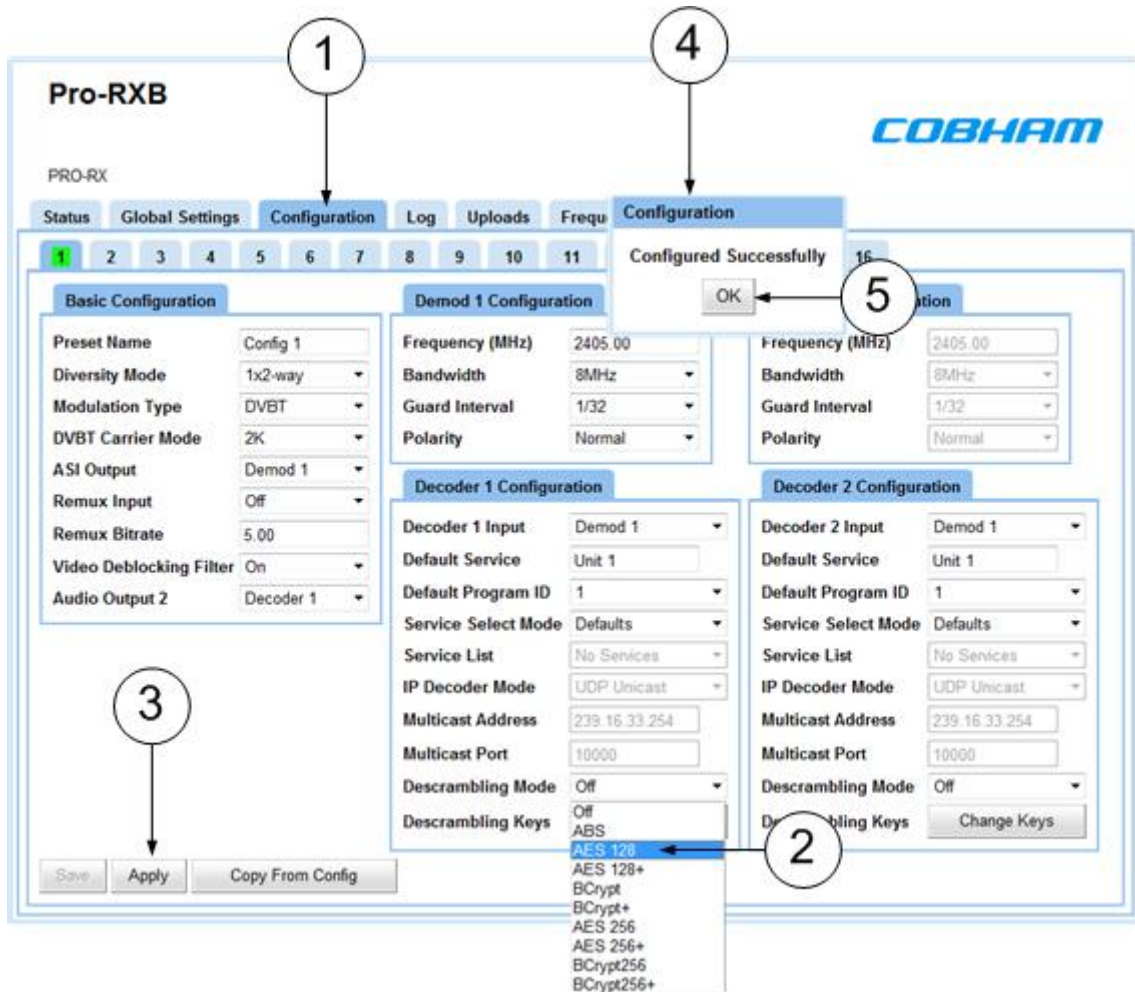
1

4

Pro-RXB

COBHAM

PRO-RX

Status | Global Settings | Configuration | Log | Uploads | Frequ

Configuration

Configured Successfully

OK

5

1 | 2 | 3 | 4 | 5 | 6 | 7 | 8 | 9 | 10 | 11 | 16

Basic Configuration

| | |
|---|---|
| Preset Name | Config 1 |
| Diversity Mode | 1x2-way |
| Modulation Type | DVBT |
| DVBT Carrier Mode | 2K |
| ASI Output | Demod 1 |
| Remux Input | Off |
| Remux Bitrate | 5.00 |
| Video Deblocking Filter | On |
| Audio Output 2 | Decoder 1 |

Demod 1 Configuration

| | |
|---|---|
| Frequency (MHz) | 2405.00 |
| Bandwidth | 8MHz |
| Guard Interval | 1/32 |
| Polarity | Normal |

ation

| | |
|---|---|
| Frequency (MHz) | 2405.00 |
| Bandwidth | 8MHz |
| Guard Interval | 1/32 |
| Polarity | Normal |

Decoder 1 Configuration

| | |
|---|---|
| Decoder 1 Input | Demod 1 |
| Default Service | Unit 1 |
| Default Program ID | 1 |
| Service Select Mode | Defaults |
| Service List | No Services |
| IP Decoder Mode | UDP Unicast |
| Multicast Address | 239.16.33.254 |
| Multicast Port | 10000 |
| Descrambling Mode | Off |
| Descrambling Keys | |

Off
ABS
AES 128
AES 128+
BCrypt
BCrypt+
AES 256
AES 256+
BCrypt256
BCrypt256+

Decoder 2 Configuration

| | |
|---|---|
| Decoder 2 Input | Demod 1 |
| Default Service | Unit 1 |
| Default Program ID | 1 |
| Service Select Mode | Defaults |
| Service List | No Services |
| IP Decoder Mode | UDP Unicast |
| Multicast Address | 239.16.33.254 |
| Multicast Port | 10000 |
| Descrambling Mode | Off |
| De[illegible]bling Keys | Change Keys |

2

3

Save | Apply | Copy From Config